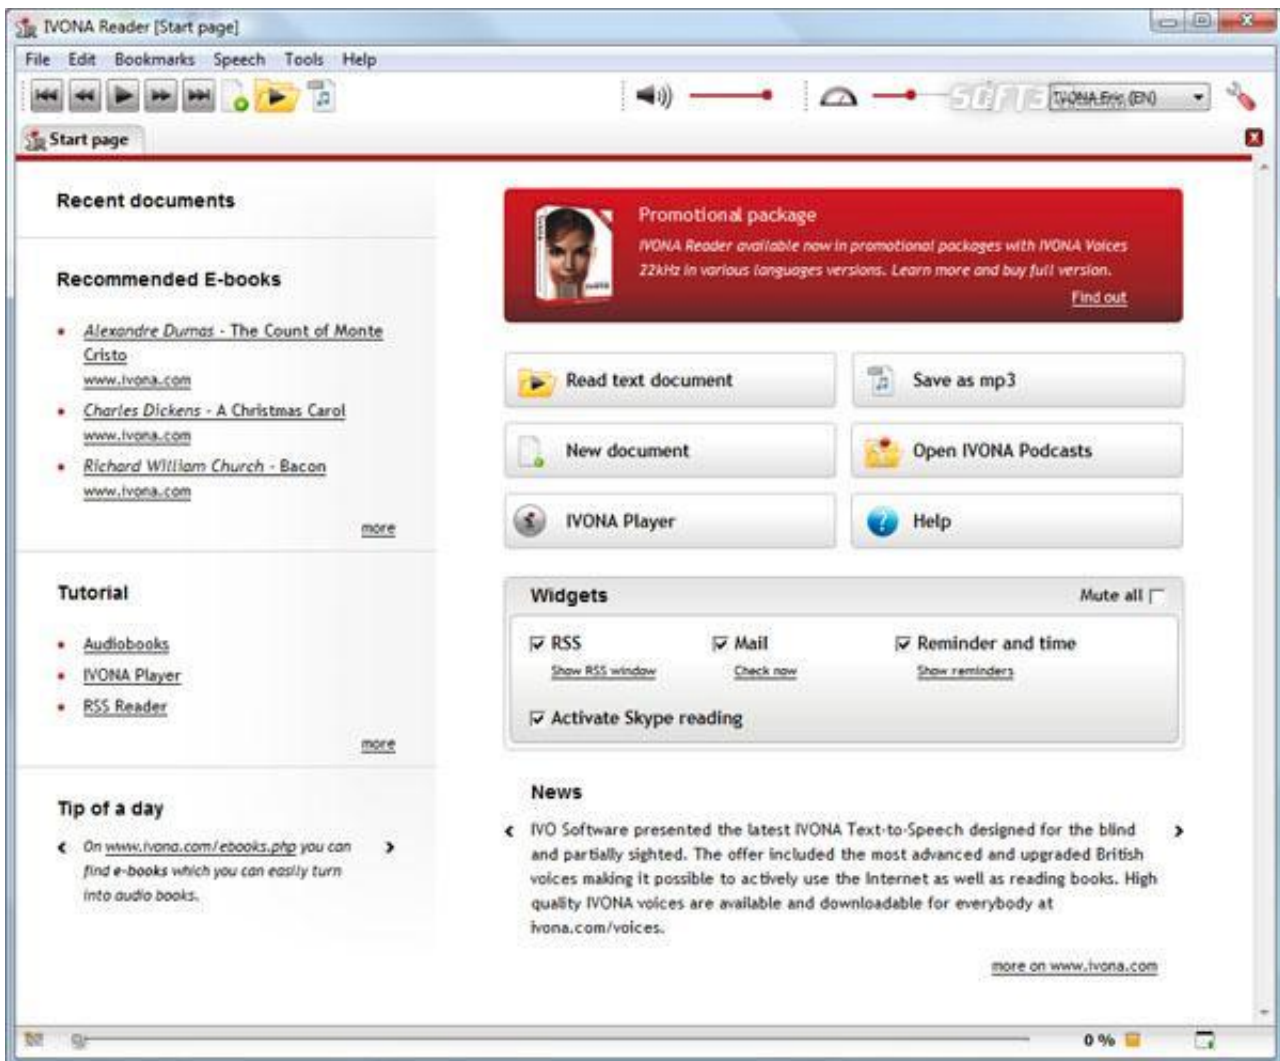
IVONA Reader [Start page]

File Edit Bookmarks Speech Tools Help

SOFT3 IVONA Eric (EN)

Start page

Recent documents

Recommended E-books

- Alexandre Dumas - The Count of Monte Cristo
www.ivona.com
- Charles Dickens - A Christmas Carol
www.ivona.com
- Richard William Church - Bacon
www.ivona.com

more

Tutorial

- Audiobooks
- IVONA Player
- RSS Reader

more

Tip of a day

On www.ivona.com/ebooks.php you can find e-books which you can easily turn into audio books.

Promotional package

IVONA Reader available now in promotional packages with IVONA Voices 22kHz in various languages versions. Learn more and buy full version.

Find out

Read text document

Save as mp3

New document

Open IVONA Podcasts

IVONA Player

Help

Widgets

Mute all

RSS
Show RSS window

Mail
Check now

Reminder and time
Show reminders

Activate Skype reading

News

IVO Software presented the latest IVONA Text-to-Speech designed for the blind and partially sighted. The offer included the most advanced and upgraded British voices making it possible to actively use the Internet as well as reading books. High quality IVONA voices are available and downloadable for everybody at ivona.com/voices.

more on www.ivona.com

0 %